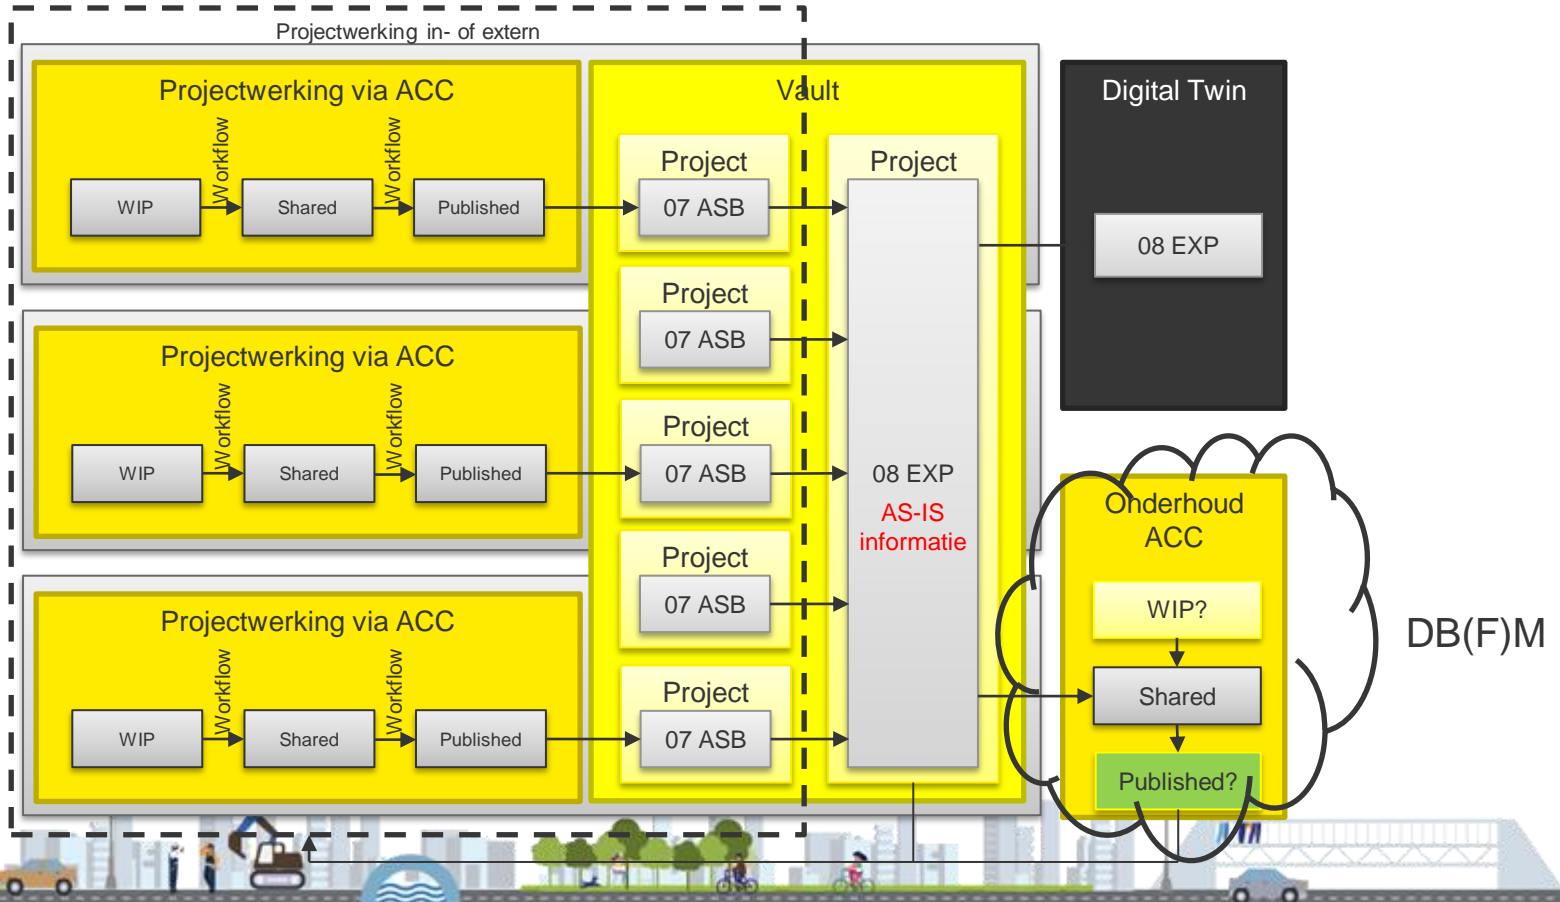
Projectwerking in- of extern

Projectwerking via ACC

WIP Workflow Shared Workflow Published

Projectwerking via ACC

WIP Workflow Shared Workflow Published

Projectwerking via ACC

WIP Workflow Shared Workflow Published

Vault

Project
07 ASB

Project
07 ASB

Project
07 ASB

Project
07 ASB

Project
07 ASB

Project

08 EXP
AS-IS
informatie

Digital Twin

08 EXP

Onderhoud
ACC

WIP?

Shared

Published?

DB(F)M